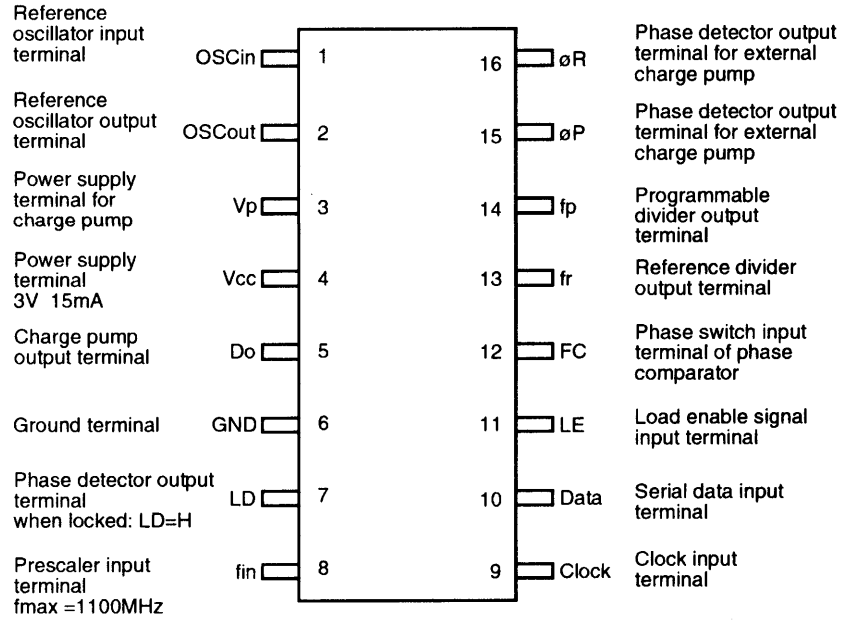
Reference oscillator input terminal OSCin 1

Reference oscillator output terminal OSCout 2

Power supply terminal for charge pump Vp 3

Power supply terminal 3V 15mA Vcc 4

Charge pump output terminal Do 5

Ground terminal GND 6

Phase detector output terminal when locked: LD=H LD 7

Prescaler input terminal fmax =1100MHz fin 8

16 øR Phase detector output terminal for external charge pump

15 øP Phase detector output terminal for external charge pump

14 fp Programmable divider output terminal

13 fr Reference divider output terminal

12 FC Phase switch input terminal of phase comparator

11 LE Load enable signal input terminal

10 Data Serial data input terminal

9 Clock Clock input terminal